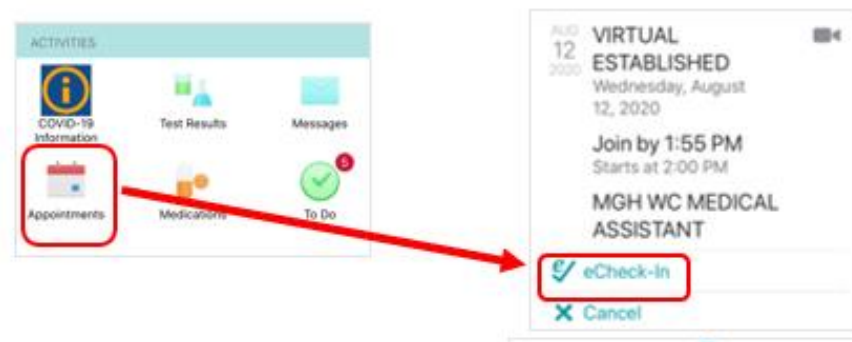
ACTIVITIES

COVID-19 Information

Test Results

Messages

Appointments

Medications

5

To Do

AUG 12 2020

VIRTUAL ESTABLISHED

Wednesday, August 12, 2020

Join by 1:55 PM

Starts at 2:00 PM

MGH WC MEDICAL ASSISTANT

eCheck-In

Cancel